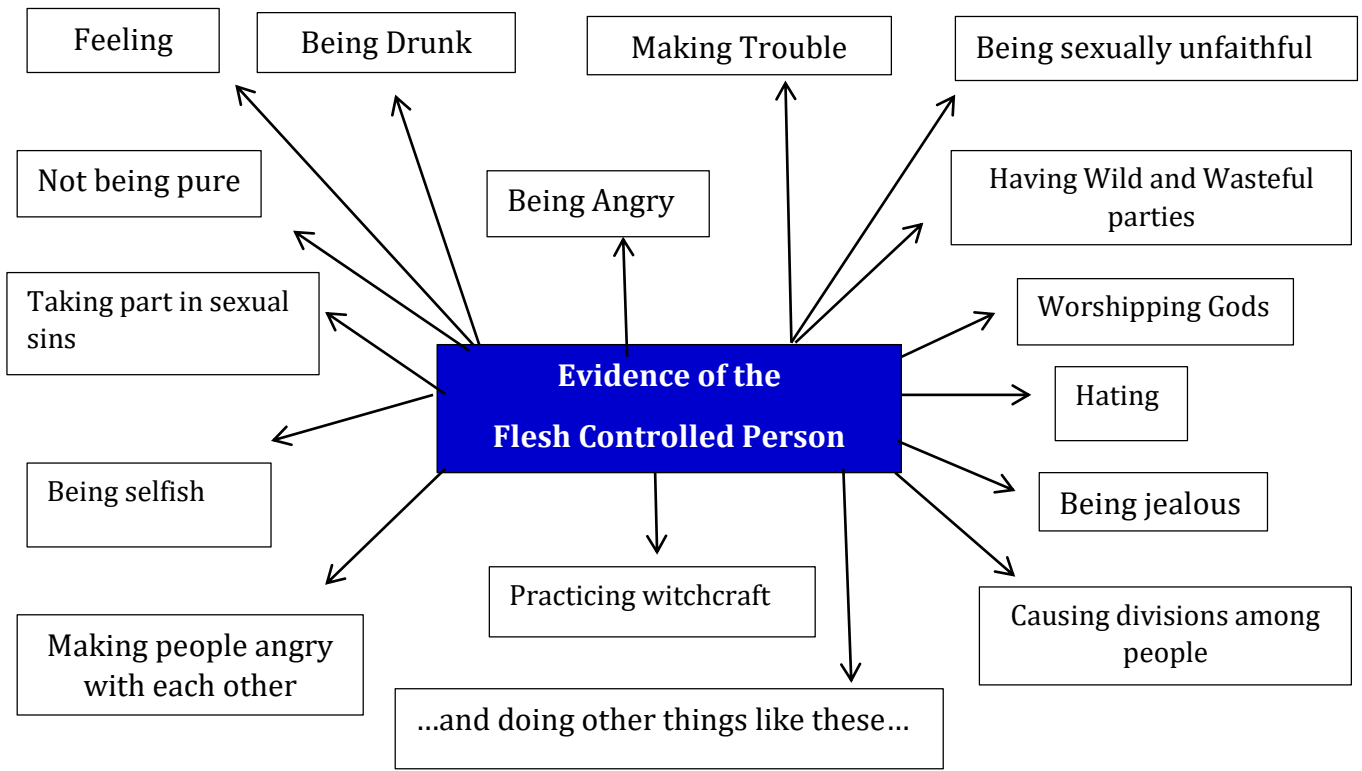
Feeling

Being Drunk

Making Trouble

Being sexually unfaithful

Not being pure

Being Angry

Having Wild and Wasteful parties

Taking part in sexual sins

Worshipping Gods

Evidence of the Flesh Controlled Person

Hating

Being selfish

Being jealous

Practicing witchcraft

Causing divisions among people

Making people angry with each other

…and doing other things like these…